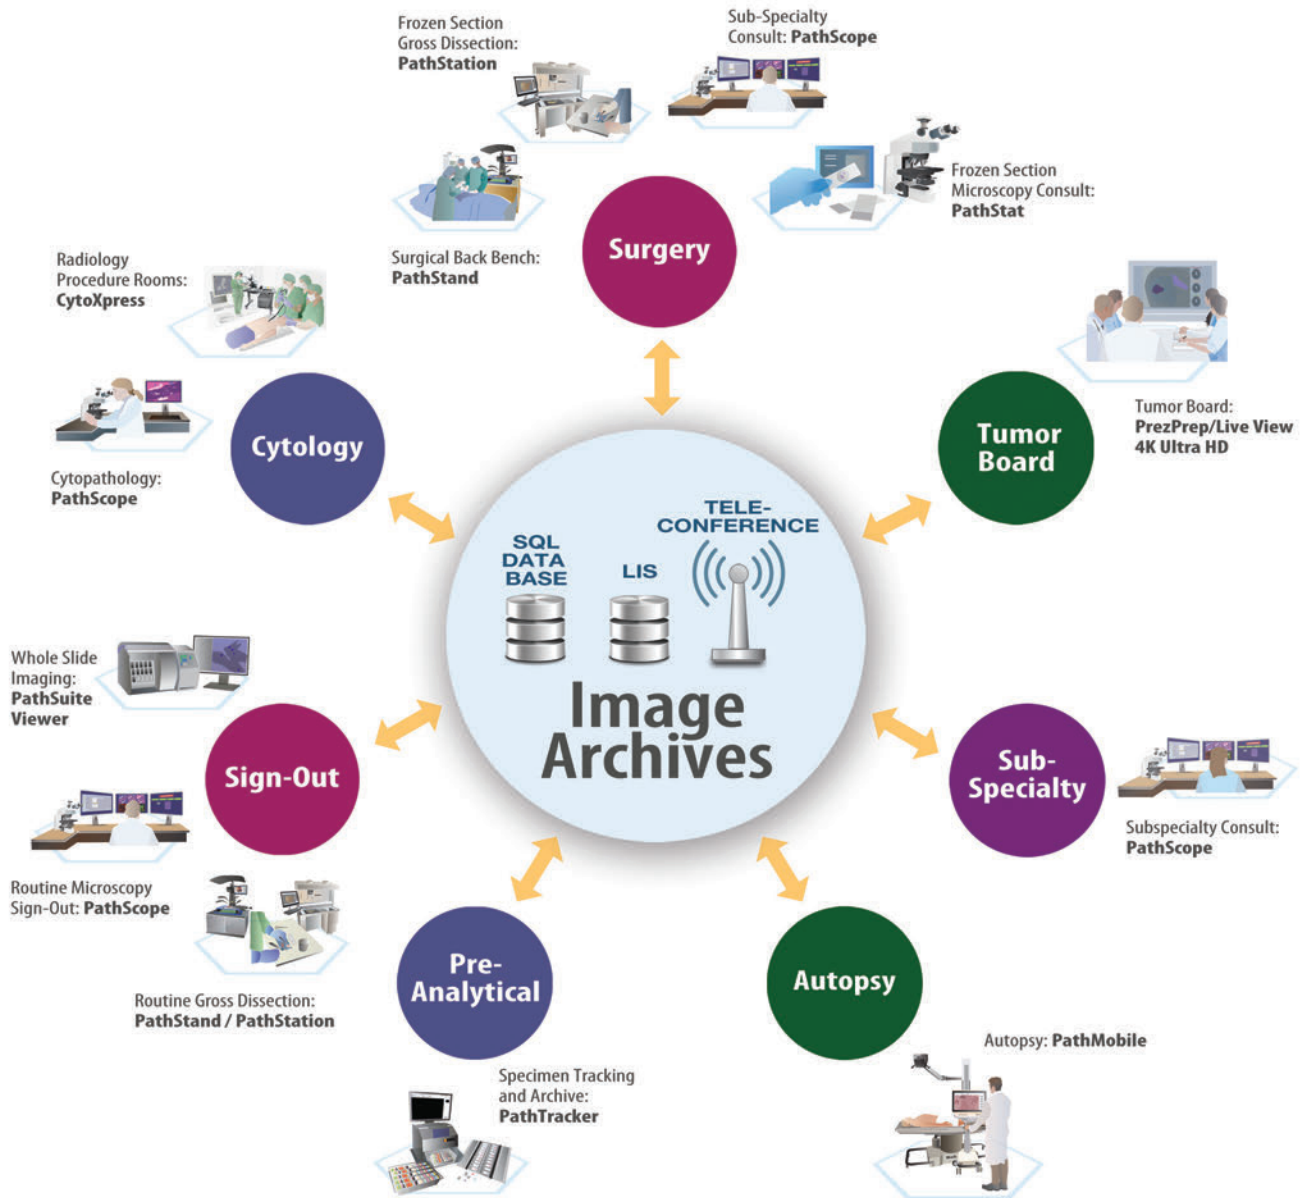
Frozen Section Gross Dissection: PathStation

Sub-Specialty Consult: PathScope

Frozen Section Microscopy Consult: PathStat

Surgical Back Bench: PathStand

Surgery

Radiology Procedure Rooms: CytoXpress

Tumor Board

Tumor Board: PrezPrep/Live View 4K Ultra HD

Cytology

Cytopathology: PathScope

SQL DATA BASE

LIS

TELE-CONFERENCE

Image Archives

Whole Slide Imaging: PathSuite Viewer

Sign-Out

Sub-Specialty

Subspecialty Consult: PathScope

Routine Microscopy Sign-Out: PathScope

Routine Gross Dissection: PathStand / PathStation

Pre-Analytical

Autopsy

Autopsy: PathMobile

Specimen Tracking and Archive: PathTracker